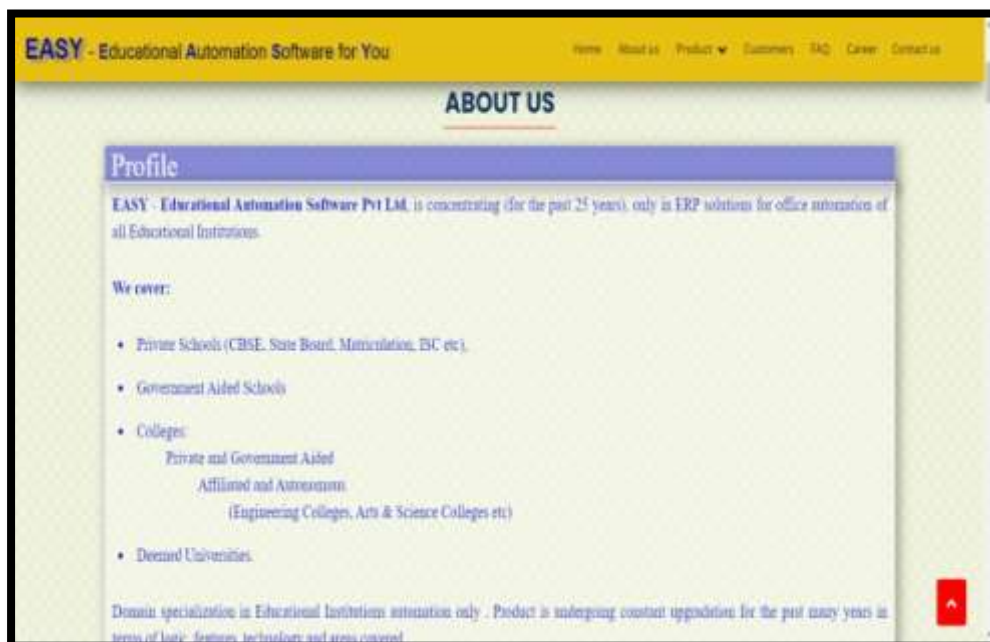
EASY - Educational Automation Software for You

Home About us Product Customers FAQ Career Contact us

ABOUT US

Profile

EASY - Educational Automation Software Pvt Ltd. is concentrating (for the past 25 years), only in ERP solutions for office automation of all Educational Institutions.

We cover:

- Private Schools (CBSE, State Board, Matriculation, ISC etc).
- Government Aided Schools
- Colleges:
  Private and Government Aided
  Affiliated and Autonomous
  (Engineering Colleges, Arts & Science Colleges etc)
- Deemed Universities.

Domain specialization in Educational Institutions automation only . Product is undergoing constant upgradation for the past many years in terms of logic, features, technology and areas covered.